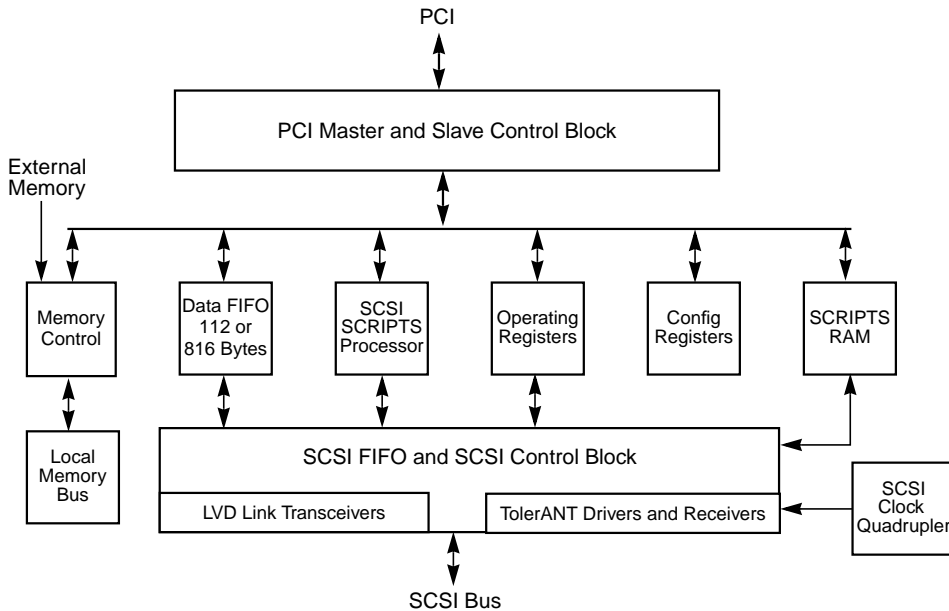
PCI

PCI Master and Slave Control Block

External Memory

Memory Control

Data FIFO 112 or 816 Bytes

SCSI SCRIPTS Processor

Operating Registers

Config Registers

SCRIPTS RAM

Local Memory Bus

SCSI FIFO and SCSI Control Block

LVD Link Transceivers

TolerANT Drivers and Receivers

SCSI Clock Quadrupler

SCSI Bus